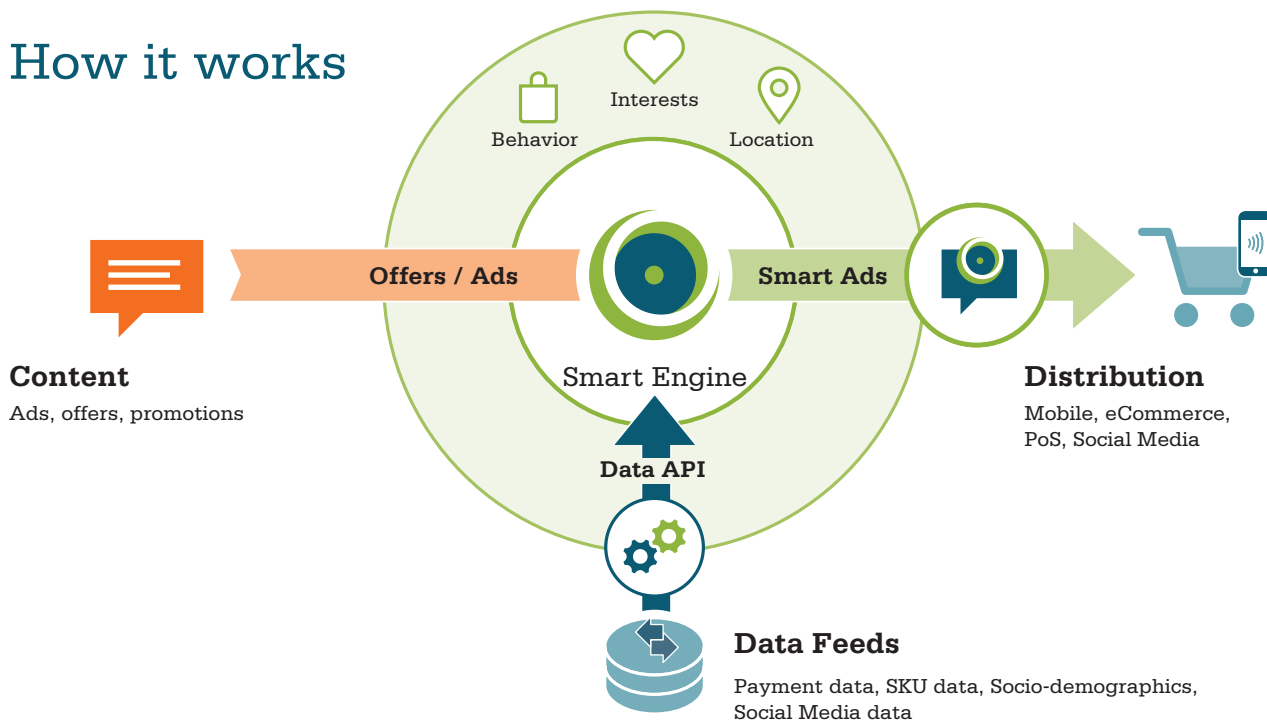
How it works

Interests

Behavior

Location

Offers / Ads

Smart Ads

Smart Engine

Content

Ads, offers, promotions

Distribution

Mobile, eCommerce, PoS, Social Media

Data API

Data Feeds

Payment data, SKU data, Socio-demographics, Social Media data